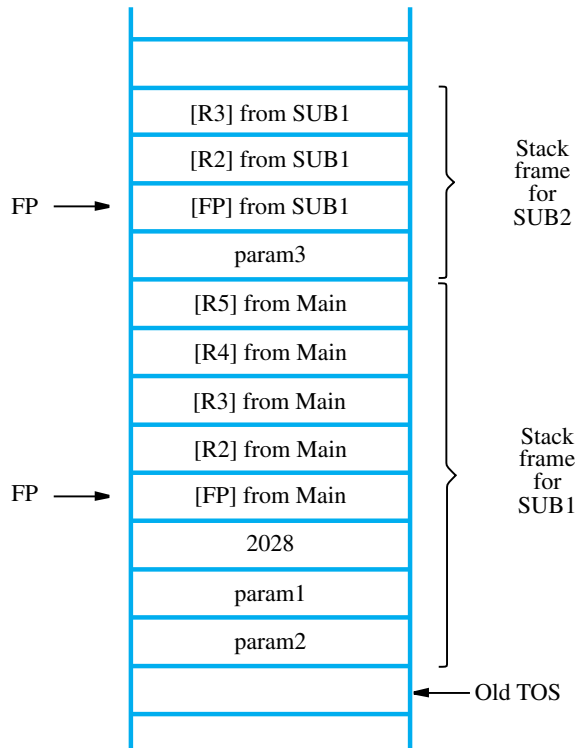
[R3] from SUB1

[R2] from SUB1

FP → [FP] from SUB1

param3

Stack frame for SUB2

[R5] from Main

[R4] from Main

[R3] from Main

[R2] from Main

FP → [FP] from Main

2028

param1

param2

Stack frame for SUB1

← Old TOS